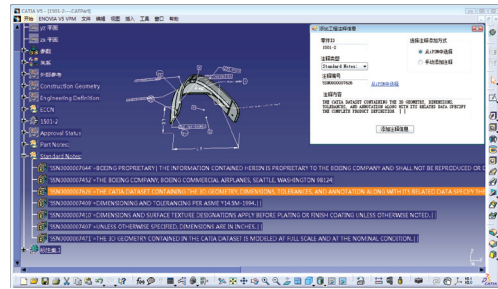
CATIA V5 - [1501-2 ... .CATPart]
开始 ENOVIA V5 VPM 文件 编辑 视图 插入 工具 窗口 帮助

zx 平面
yz 平面
参数
关系
外部参考
Construction Geometry
Engineering Definition
ECSN
1501-2
Approval Status
Part Notes
Standard Notes
'SSN0000007944' =BOEING PROPRIETARY | THE INFORMATION CONTAINED HEREIN IS PROPRIETARY TO THE BOEING COMPANY AND SHALL NOT BE REPRODUCED OR D
'SSN0000007452' =THE BOEING COMPANY, BOEING COMMERCIAL AIRPLANES, SEATTLE, WASHINGTON 98124
'SSN0000007426' =THE CATIA DATASET CONTAINS THE 3D GEOMETRY, DIMENSIONS, TOLERANCES, AND ANNOTATION ALONG WITH ITS RELATED DATA SPECIFY THE
'SSN0000007409' =DIMENSIONING AND TOLERANCING PER ASME Y14.5M-1994. |
'SSN0000007410' =DIMENSIONS AND SURFACE TEXTURE DESIGNATIONS APPLY BEFORE PLATING OR FINISH COATING UNLESS OTHERWISE NOTED. |
'SSN0000007407' =UNLESS OTHERWISE SPECIFIED, DIMENSIONS ARE IN INCHES. |
'SSN0000007471' =THE 3D GEOMETRY CONTAINED IN THE CATIA DATASET IS MODELED AT FULL SCALE AND AT THE NOMINAL CONDITION. |
PartBody
几何图形集.1

添加工程注释信息
零件ID
1501-2
注释类型
Standard Notes
注释编号
SSN0000007426
从注释中选
选择注释添加方式
从上次中选择
手动添加标注
注释内容
THE CATIA DATASET CONTAINING THE 3D GEOMETRY, DIMENSIONS, TOLERANCES, AND ANNOTATION ALONG WITH ITS RELATED DATA SPECIFY THE COMPLETE PRODUCT DEFINITION. | 
添加注释信息